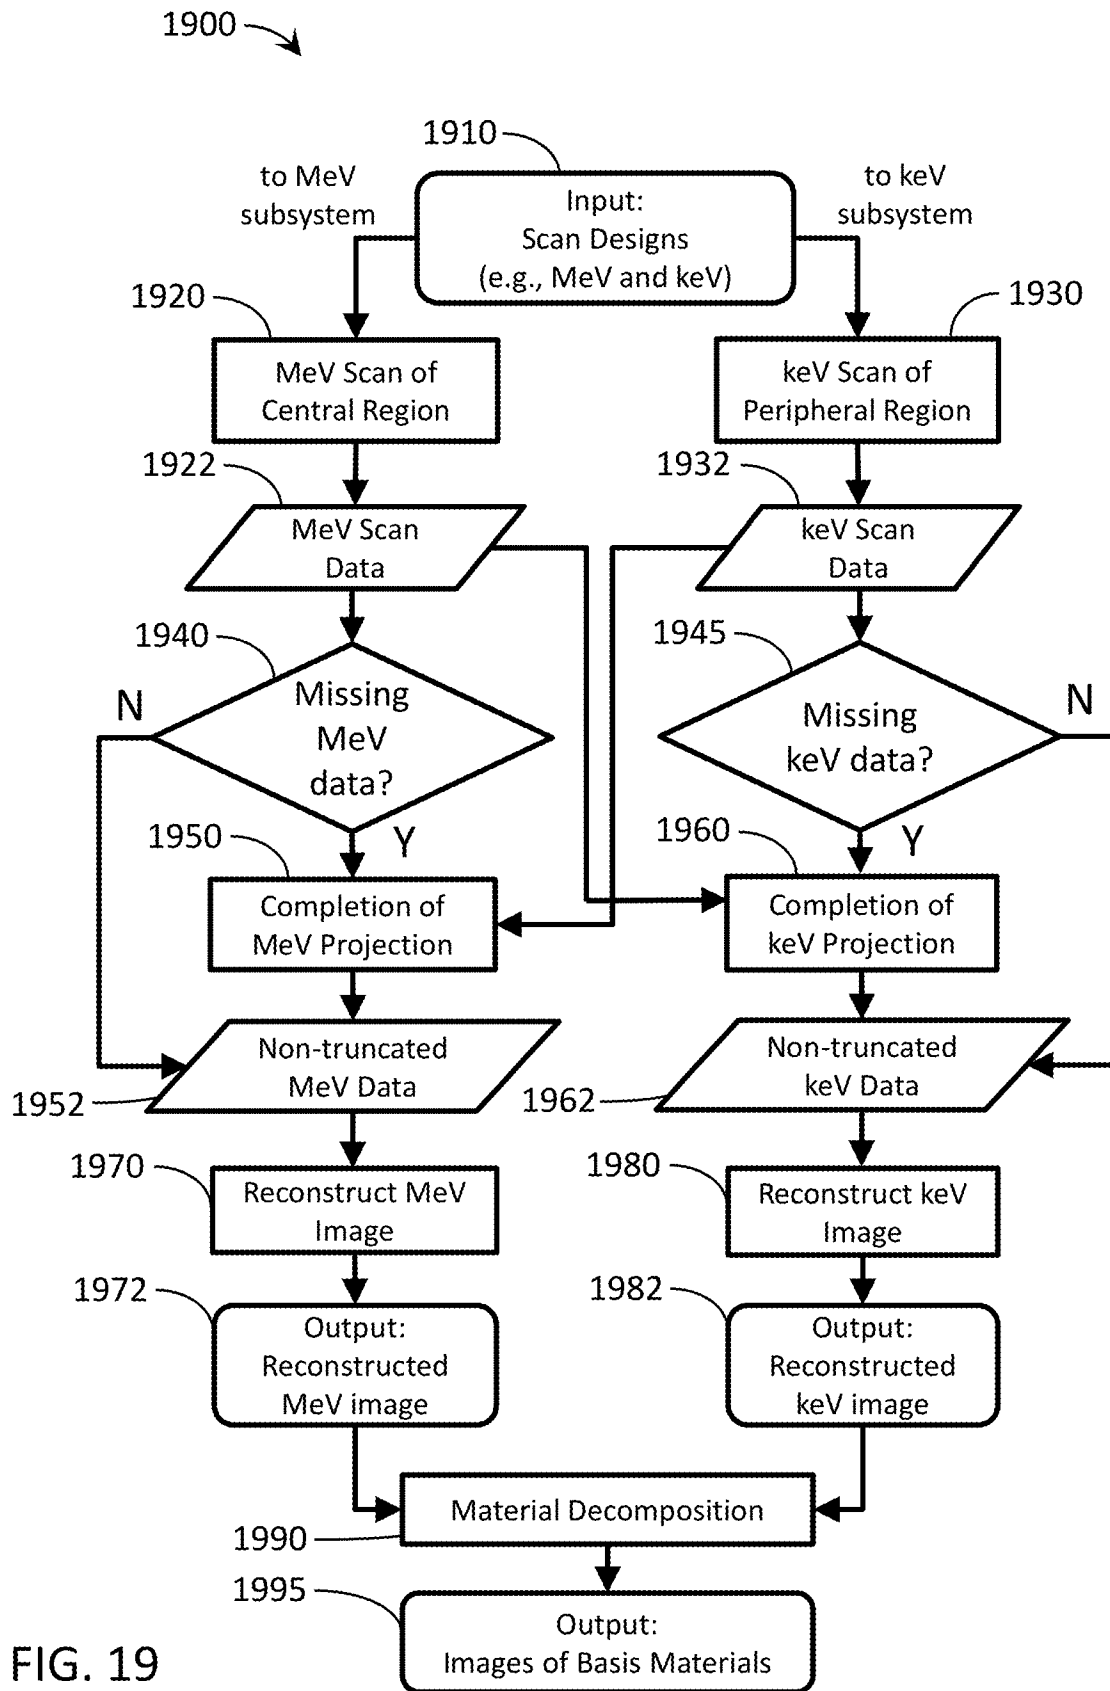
1900

1910

to MeV subsystem

Input: Scan Designs (e.g., MeV and keV)

to keV subsystem

1920

1930

MeV Scan of Central Region

keV Scan of Peripheral Region

1922

1932

MeV Scan Data

keV Scan Data

1940

1945

N

Missing MeV data?

Missing keV data?

N

1950

Y

1960

Y

Completion of MeV Projection

Completion of keV Projection

Non-truncated MeV Data

Non-truncated keV Data

1952

1962

1970

Reconstruct MeV Image

1980

Reconstruct keV Image

1972

Output: Reconstructed MeV image

1982

Output: Reconstructed keV image

Material Decomposition

1990

1995

Output: Images of Basis Materials

FIG. 19